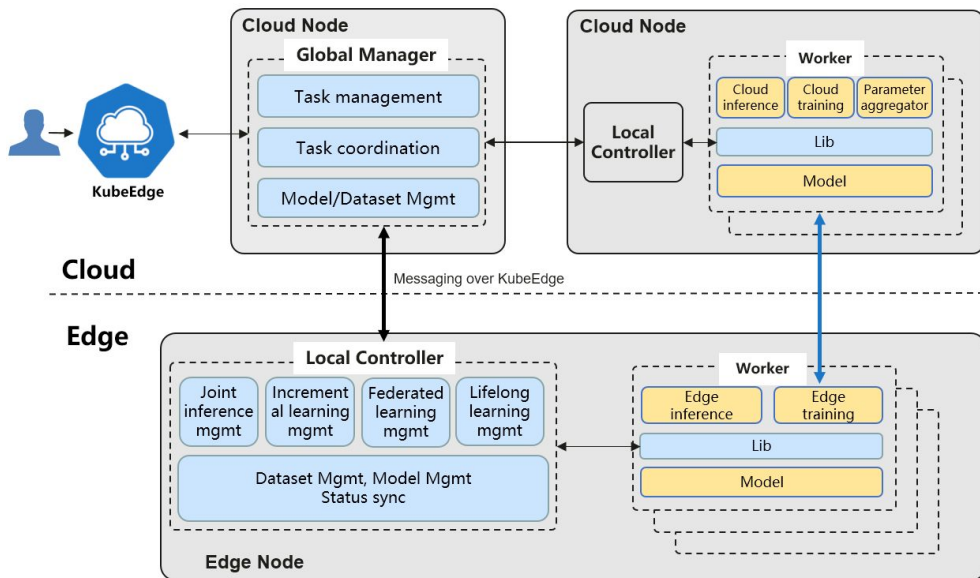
KubeEdge

Cloud Node
Global Manager
Task management
Task coordination
Model/Dataset Mgmt

Cloud Node
Local Controller
Worker
Cloud inference
Cloud training
Parameter aggregator
Lib
Model

Cloud

Messaging over KubeEdge

Edge

Local Controller
Joint inference mgmt
Incremental learning mgmt
Federated learning mgmt
Lifelong learning mgmt
Dataset Mgmt, Model Mgmt
Status sync

Worker
Edge inference
Edge training
Lib
Model

Edge Node